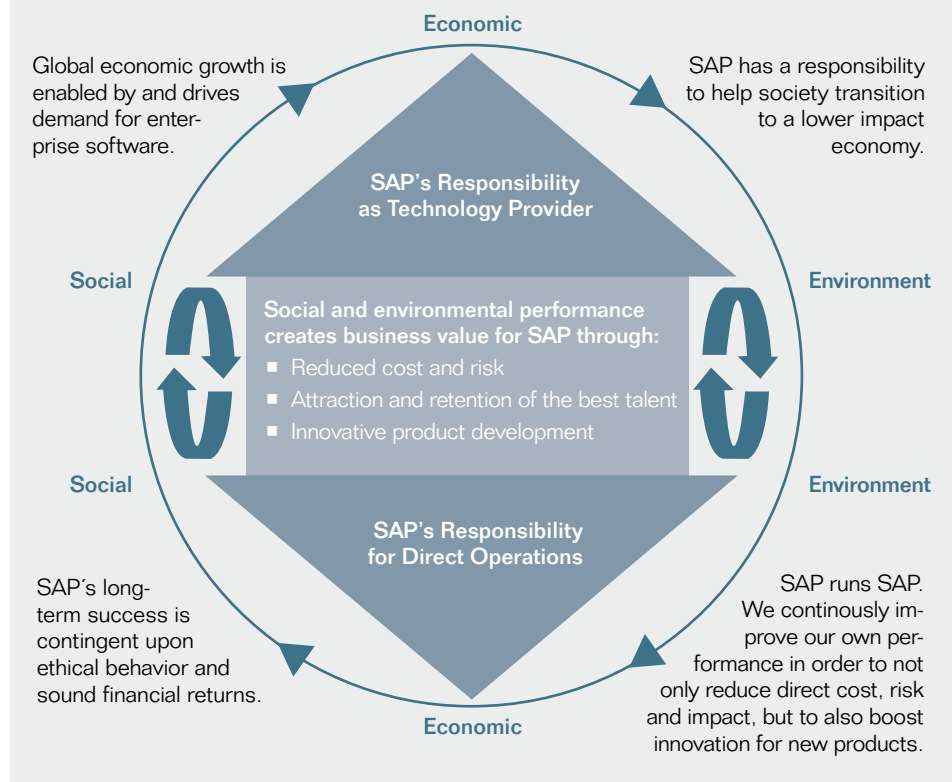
Economic

Global economic growth is enabled by and drives demand for enterprise software.

SAP has a responsibility to help society transition to a lower impact economy.

SAP's Responsibility as Technology Provider

Social

Environment

Social and environmental performance creates business value for SAP through:
■ Reduced cost and risk
■ Attraction and retention of the best talent
■ Innovative product development

Social

Environment

SAP's Responsibility for Direct Operations

SAP´s long-term success is contingent upon ethical behavior and sound financial returns.

SAP runs SAP. We continously improve our own performance in order to not only reduce direct cost, risk and impact, but to also boost innovation for new products.

Economic